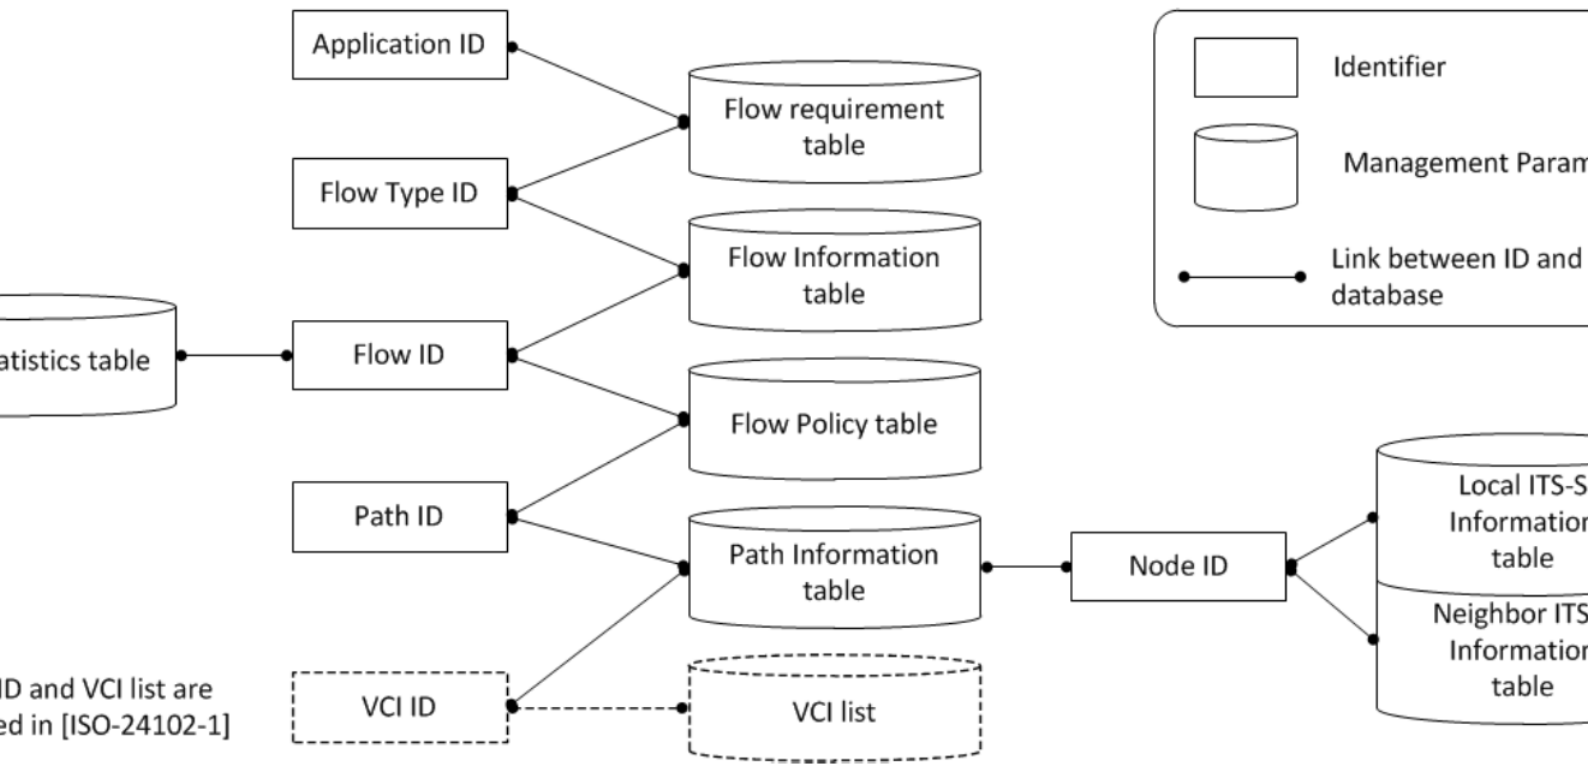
Application ID

Flow requirement table

Flow Type ID

Flow Information table

atistics table

Flow ID

Flow Policy table

Path ID

Path Information table

Node ID

VCI ID

VCI list

ID and VCI list are
ed in [ISO-24102-1]

Identifier

Management Param

Link between ID and database

Local ITS-S Information table

Neighbor ITS Information table